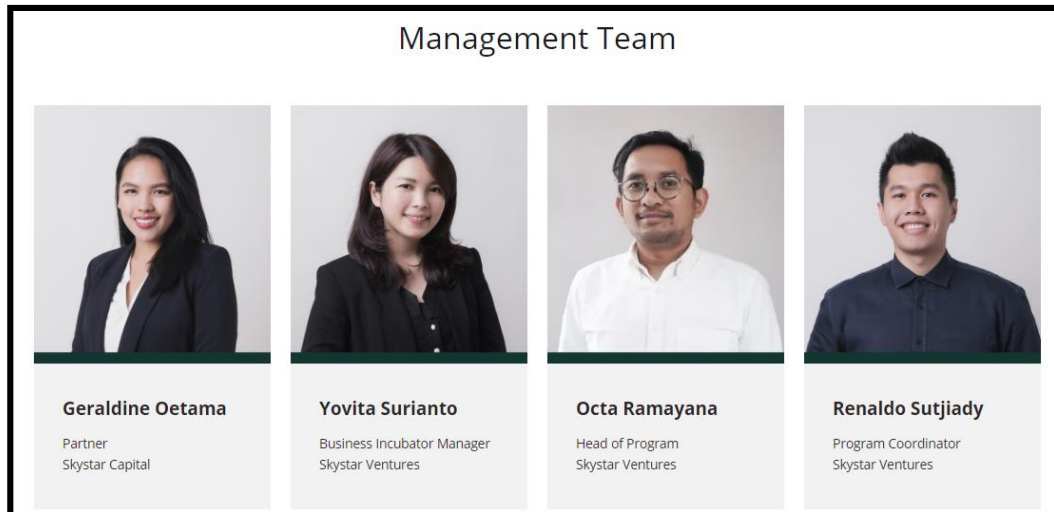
Management Team

Geraldine Oetama
Partner
Skystar Capital

Yovita Surianto
Business Incubator Manager
Skystar Ventures

Octa Ramayana
Head of Program
Skystar Ventures

Renaldo Sutjiady
Program Coordinator
Skystar Ventures